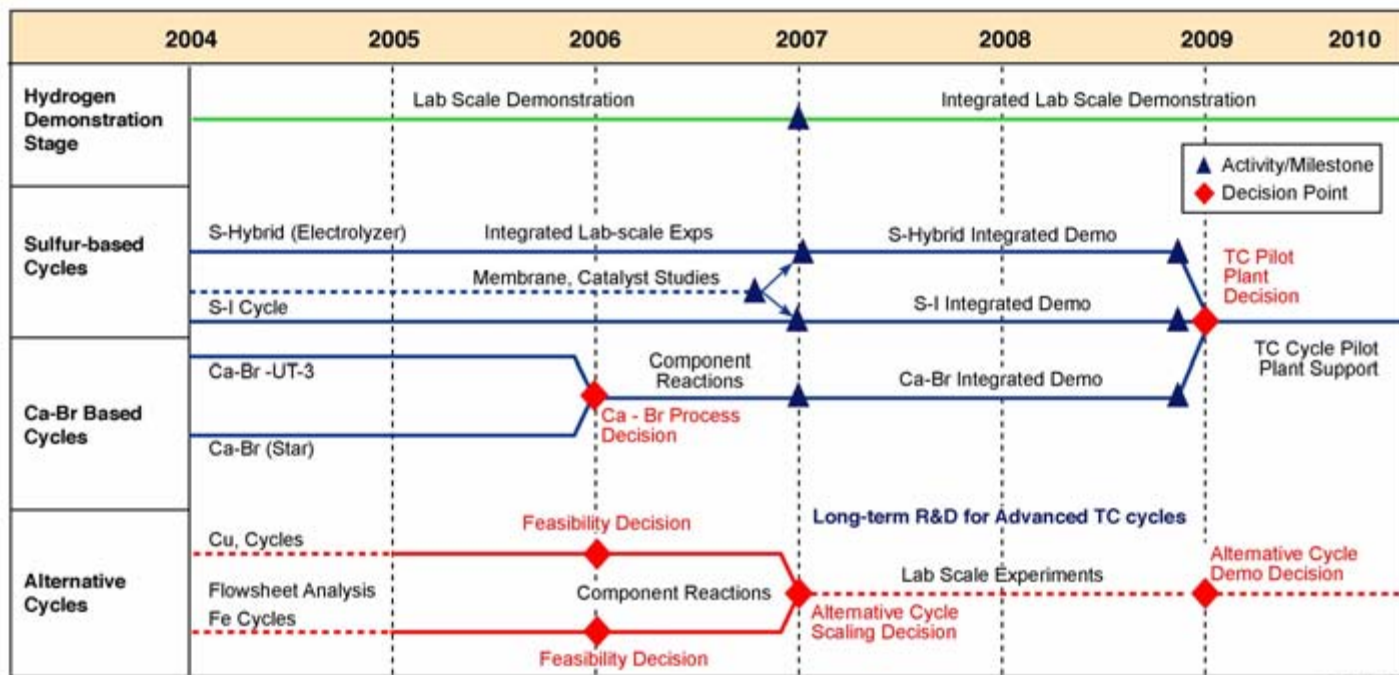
| | 2004 | 2005 | 2006 | 2007 | 2008 | 2009 | 2010 |
|---|---|---|---|---|---|---|---|

Hydrogen Demonstration Stage

Lab Scale Demonstration

Integrated Lab Scale Demonstration

Activity/Milestone

Decision Point

Sulfur-based Cycles

S-Hybrid (Electrolyzer)

Integrated Lab-scale Exps

S-Hybrid Integrated Demo

Membrane, Catalyst Studies

TC Pilot Plant Decision

S-I Cycle

S-I Integrated Demo

Ca-Br Based Cycles

Ca-Br -UT-3

Component Reactions

Ca-Br Integrated Demo

TC Cycle Pilot Plant Support

Ca - Br Process Decision

Ca-Br (Star)

Alternative Cycles

Feasibility Decision

Long-term R&D for Advanced TC cycles

Cu, Cycles

Alternative Cycle Demo Decision

Flowsheet Analysis

Component Reactions

Lab Scale Experiments

Fe Cycles

Alternative Cycle Scaling Decision

Feasibility Decision